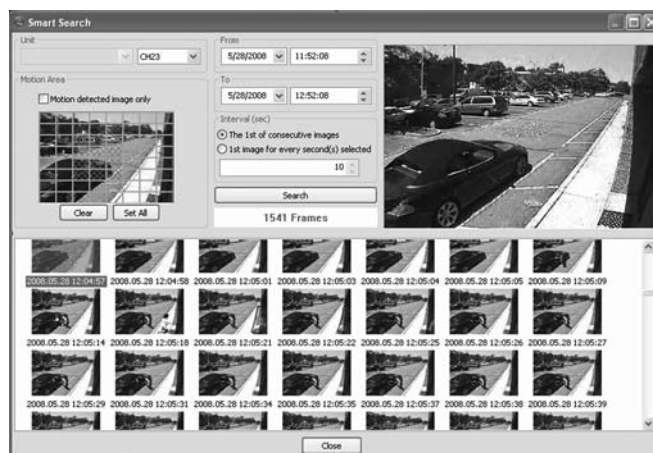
Smart Search

Unit
CH23

From
5/28/2008 11:52:08

To
5/28/2008 12:52:08

Motion Area
Motion detected image only

Interval (sec)
The 1st of consecutive images
1st image for every second(s) selected
10

Clear Set All

Search

1541 Frames

2008.05.28 12:04:57 2008.05.28 12:04:58 2008.05.28 12:05:01 2008.05.28 12:05:03 2008.05.28 12:05:04 2008.05.28 12:05:05 2008.05.28 12:05:09

2008.05.28 12:05:14 2008.05.28 12:05:18 2008.05.28 12:05:21 2008.05.28 12:05:22 2008.05.28 12:05:25 2008.05.28 12:05:26 2008.05.28 12:05:27

2008.05.28 12:05:29 2008.05.28 12:05:31 2008.05.28 12:05:34 2008.05.28 12:05:35 2008.05.28 12:05:37 2008.05.28 12:05:38 2008.05.28 12:05:39

Close